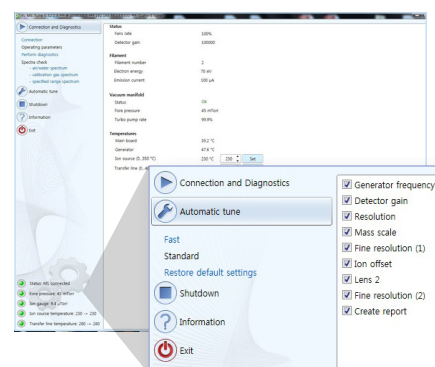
Connection and Diagnostics

Connection
Operating parameters
Perform diagnostics
Spectra check
- air-water spectrum
- calibration gas spectrum
- specified range spectrum

Automatic tune
Shutdown
Information
Exit

Status
Fans rate 100%
Detector gain 100000

Filament
Filament number 2
Electron energy 70 eV
Emission current 100 µA

Vacuum manifold
Status OK
Fore pressure 45 mTorr
Turbo pump rate 99.9%

Temperatures
Main board 39.2 °C
Generator 47.6 °C
Ion source (0...350 °C) 230 °C 230 Set
Transfer line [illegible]

Status: MS connected
Fore pressure: 45 mTorr
Ion gauge: 9.4 uTorr
Ion source temperature: 230 -> 230
Transfer line temperature: 280 -> 280

Connection and Diagnostics
Automatic tune
Fast
Standard
Restore default settings
Shutdown
Information
Exit

Generator frequency
Detector gain
Resolution
Mass scale
Fine resolution (1)
Ion offset
Lens 2
Fine resolution (2)
Create report